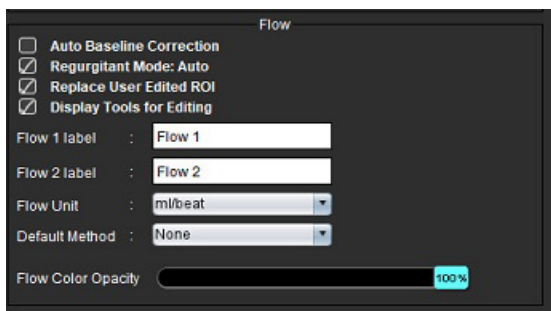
Flow

Auto Baseline Correction
Regurgitant Mode: Auto
Replace User Edited ROI
Display Tools for Editing

Flow 1 label : Flow 1
Flow 2 label : Flow 2
Flow Unit : ml/beat
Default Method : None

Flow Color Opacity 100%